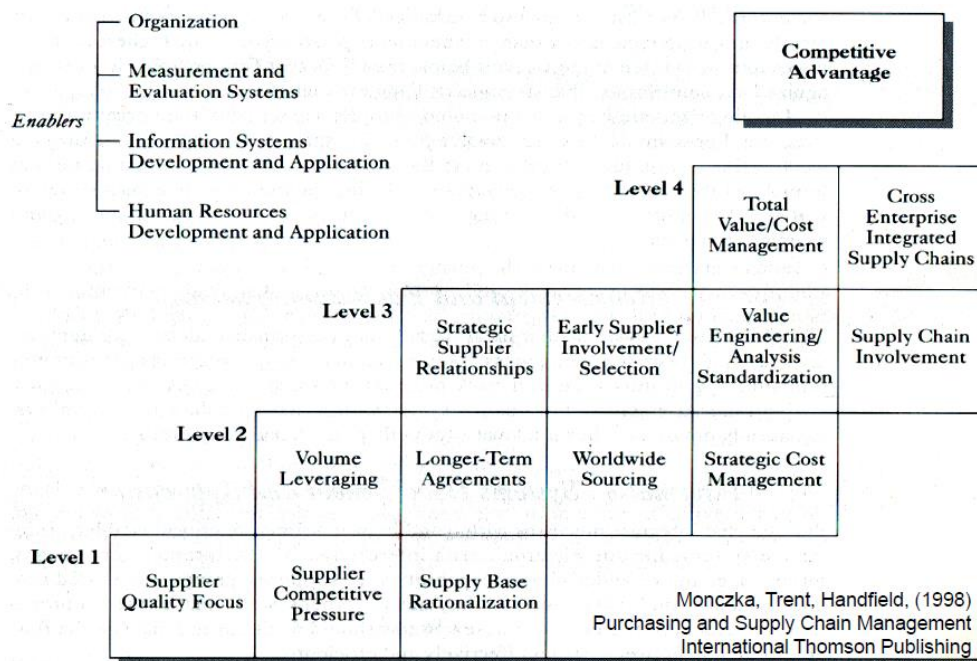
Enablers

Organization

Measurement and Evaluation Systems

Information Systems Development and Application

Human Resources Development and Application

Competitive Advantage

Level 4

Total Value/Cost Management

Cross Enterprise Integrated Supply Chains

Level 3

Strategic Supplier Relationships

Early Supplier Involvement/ Selection

Value Engineering/ Analysis Standardization

Supply Chain Involvement

Level 2

Volume Leveraging

Longer-Term Agreements

Worldwide Sourcing

Strategic Cost Management

Level 1

Supplier Quality Focus

Supplier Competitive Pressure

Supply Base Rationalization

Monczka, Trent, Handfield, (1998)
Purchasing and Supply Chain Management
International Thomson Publishing